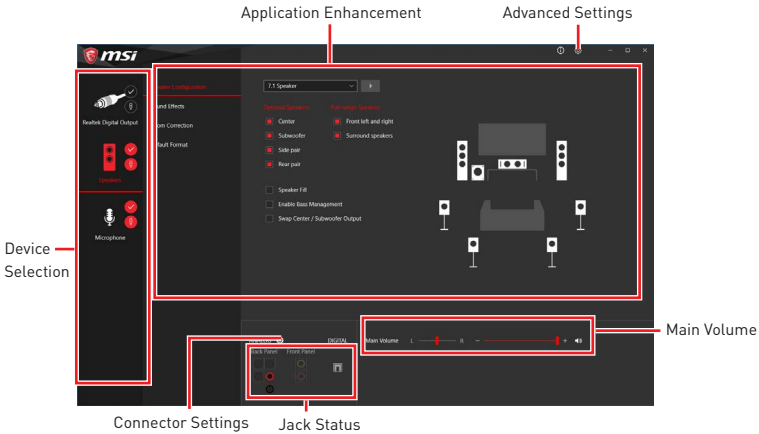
Application Enhancement

Advanced Settings

msi

Realtek Digital Output

Speakers

Microphone

Device Selection

aker Configuration

und Effects

om Correction

fault Format

7.1 Speaker

Optional Speakers

Full-range Speakers

Center

Subwoofer

Side pair

Rear pair

Front left and right

Surround speakers

Speaker Fill

Enable Bass Management

Swap Center / Subwoofer Output

DIGITAL

Main Volume L R

Back Panel Front Panel

Main Volume

Connector Settings

Jack Status